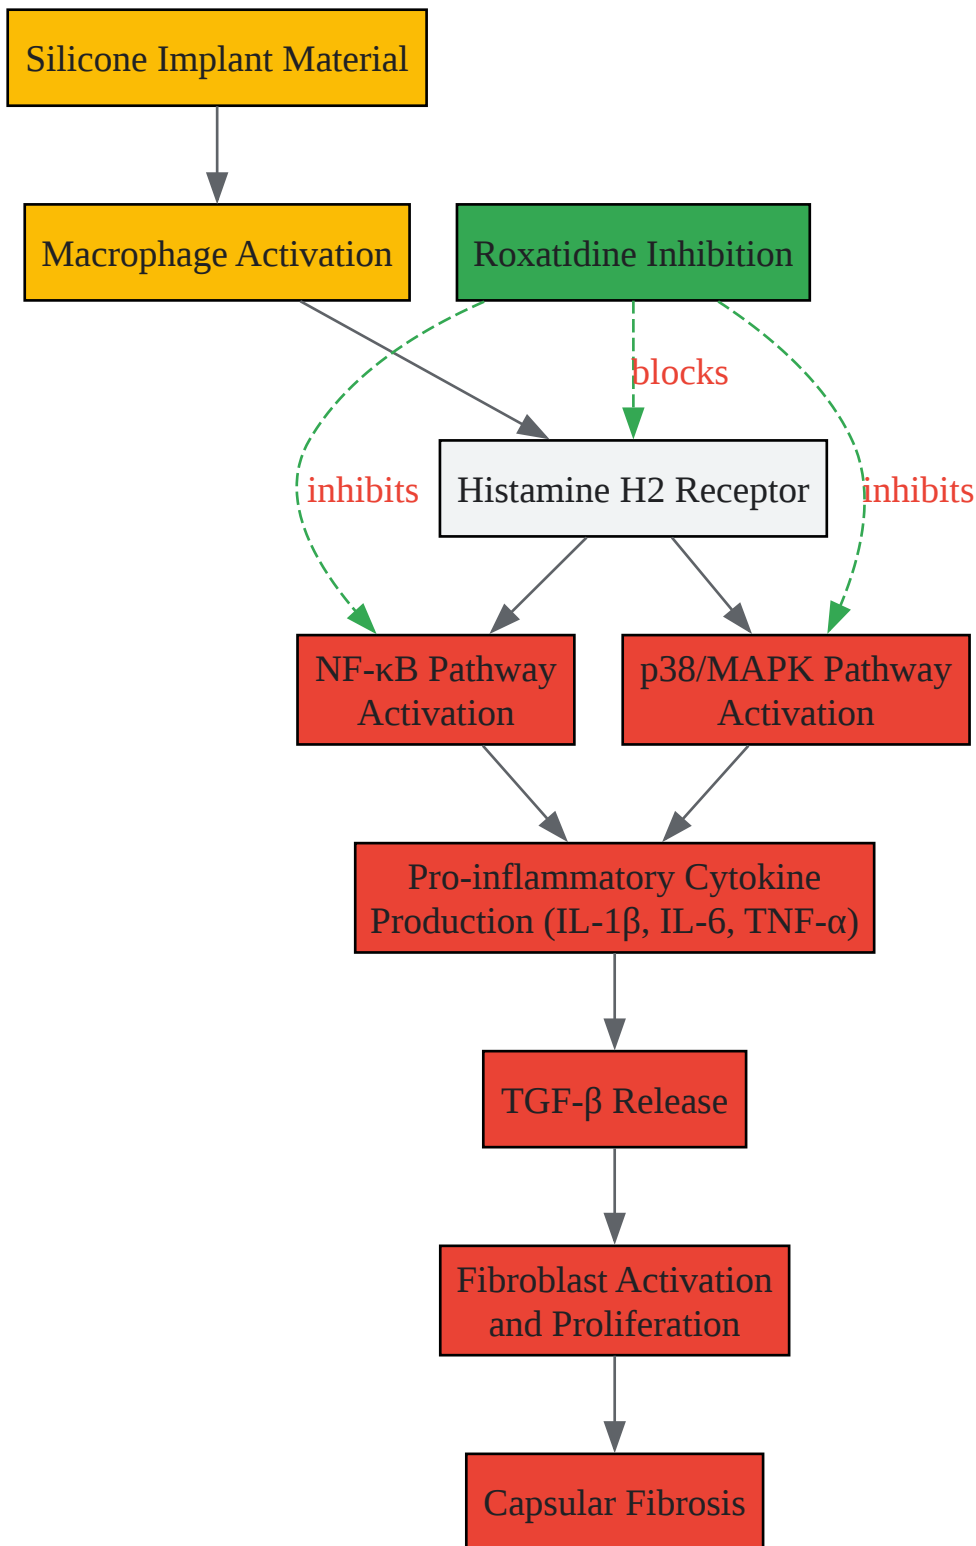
Silicone Implant Material

Macrophage Activation

Roxatidine Inhibition

blocks

inhibits

Histamine H2 Receptor

inhibits

NF-κB Pathway Activation

p38/MAPK Pathway Activation

Pro-inflammatory Cytokine Production (IL-1β, IL-6, TNF-α)

TGF-β Release

Fibroblast Activation and Proliferation

Capsular Fibrosis